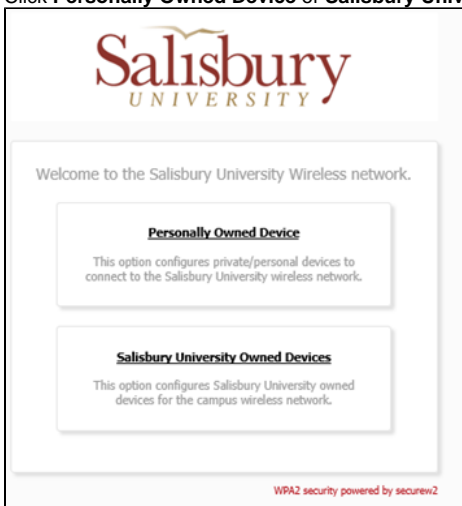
Click **Personally Owned Device** or **Salisbury Univ**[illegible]

Salisbury
UNIVERSITY

Welcome to the Salisbury University Wireless network.

Personally Owned Device

This option configures private/personal devices to connect to the Salisbury University wireless network.

Salisbury University Owned Devices

This option configures Salisbury University owned devices for the campus wireless network.

WPA2 security powered by securew2